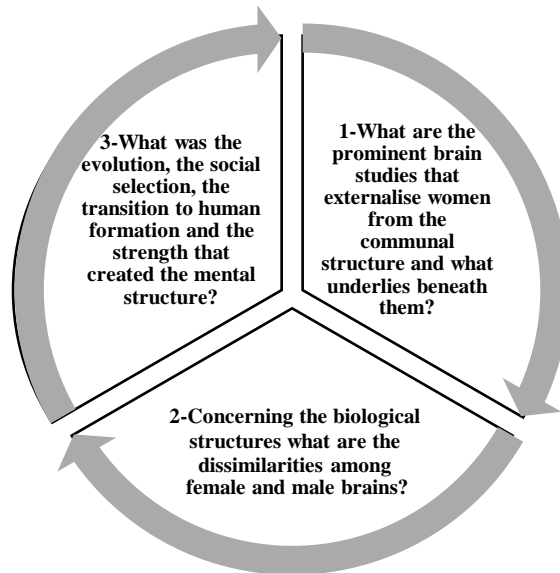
1-What are the prominent brain studies that externalise women from the communal structure and what underlies beneath them?

2-Concerning the biological structures what are the dissimilarities among female and male brains?

3-What was the evolution, the social selection, the transition to human formation and the strength that created the mental structure?